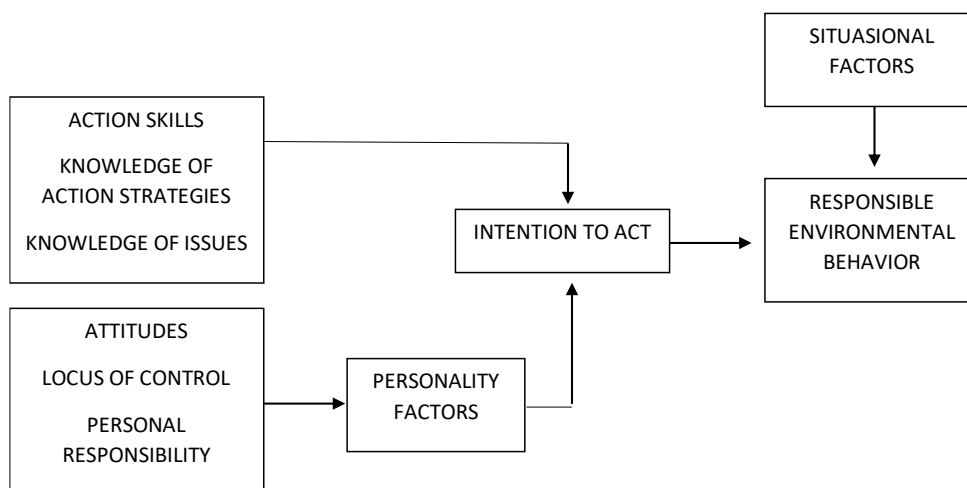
SITUASIONAL FACTORS

ACTION SKILLS

KNOWLEDGE OF ACTION STRATEGIES

KNOWLEDGE OF ISSUES

INTENTION TO ACT

RESPONSIBLE ENVIRONMENTAL BEHAVIOR

ATTITUDES

LOCUS OF CONTROL

PERSONAL RESPONSIBILITY

PERSONALITY FACTORS